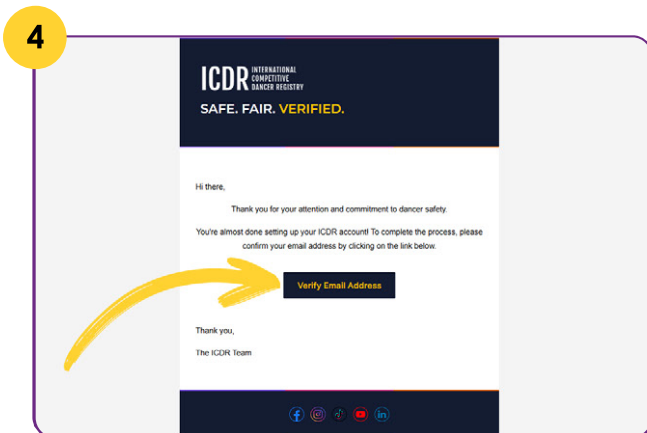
4

ICDR INTERNATIONAL COMPETITIVE DANCER REGISTRY

SAFE. FAIR. VERIFIED.

Hi there,

Thank you for your attention and commitment to dancer safety.

You're almost done setting up your ICDR account! To complete the process, please confirm your email address by clicking on the link below.

Verify Email Address

Thank you,

The ICDR Team